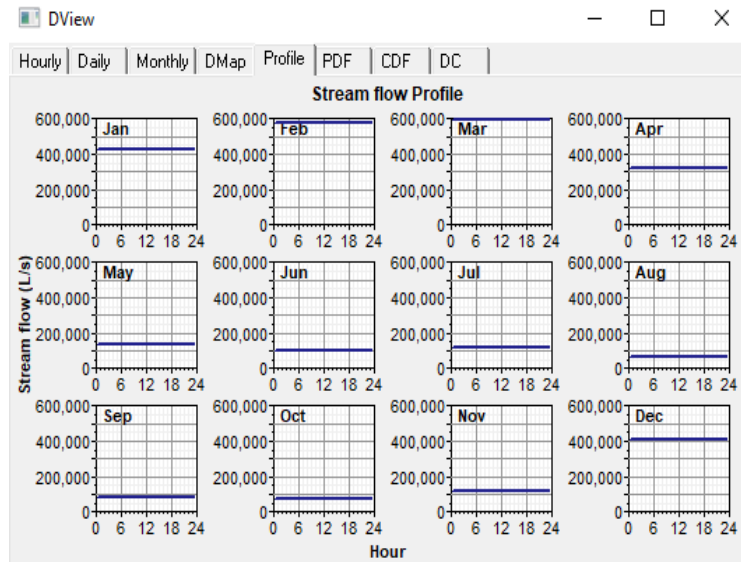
DView

Hourly | Daily | Monthly | DMap | Profile | PDF | CDF | DC

Stream flow Profile

Stream flow (L/s)

| Jan | Feb | Mar | Apr |
|---|---|---|---|
| May | Jun | Jul | Aug |
| Sep | Oct | Nov | Dec |

600,000
400,000
200,000
0

0 6 12 18 24

Hour